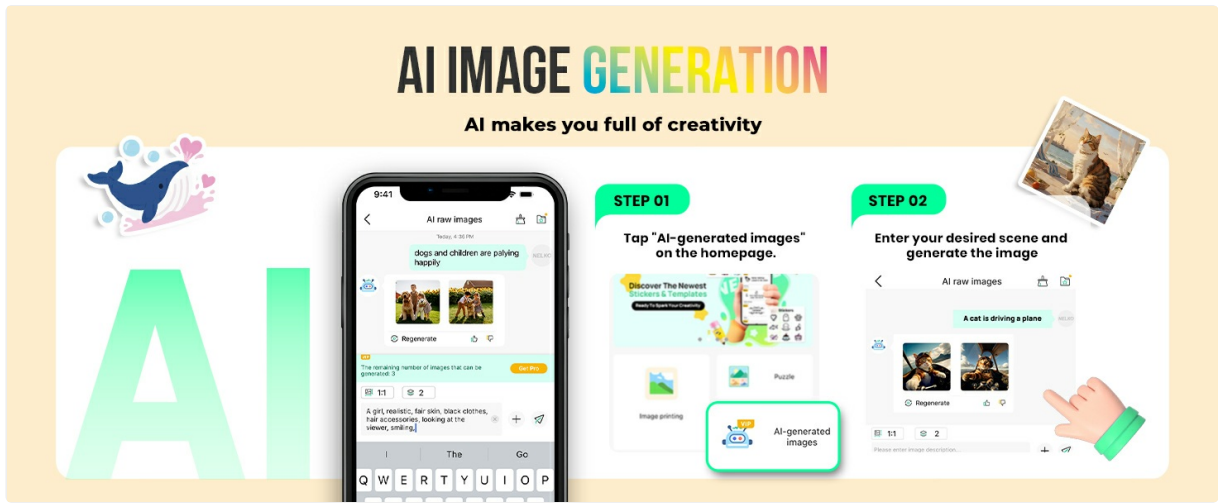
AI IMAGE GENERATION

AI makes you full of creativity

AI

9:41

AI raw images

Today, 4:30 PM

dogs and children are palying happily

Regenerate

The remaining number of images that can be generated: 3

Get Pro

1:1

2

A girl, realistic, fair skin, black clothes, hair accessories, looking at the viewer, smiling.

I

The

Go

Q W E R T Y U I O P

STEP 01

Tap "AI-generated images" on the homepage.

Discover The Newest Stickers & Templates

Ready To Spark Your Creativity

Image printing

Puzzle

VIP

AI-generated images

STEP 02

Enter your desired scene and generate the image

AI raw images

A cat is driving a plane

Regenerate

1:1

2

Please enter image description...